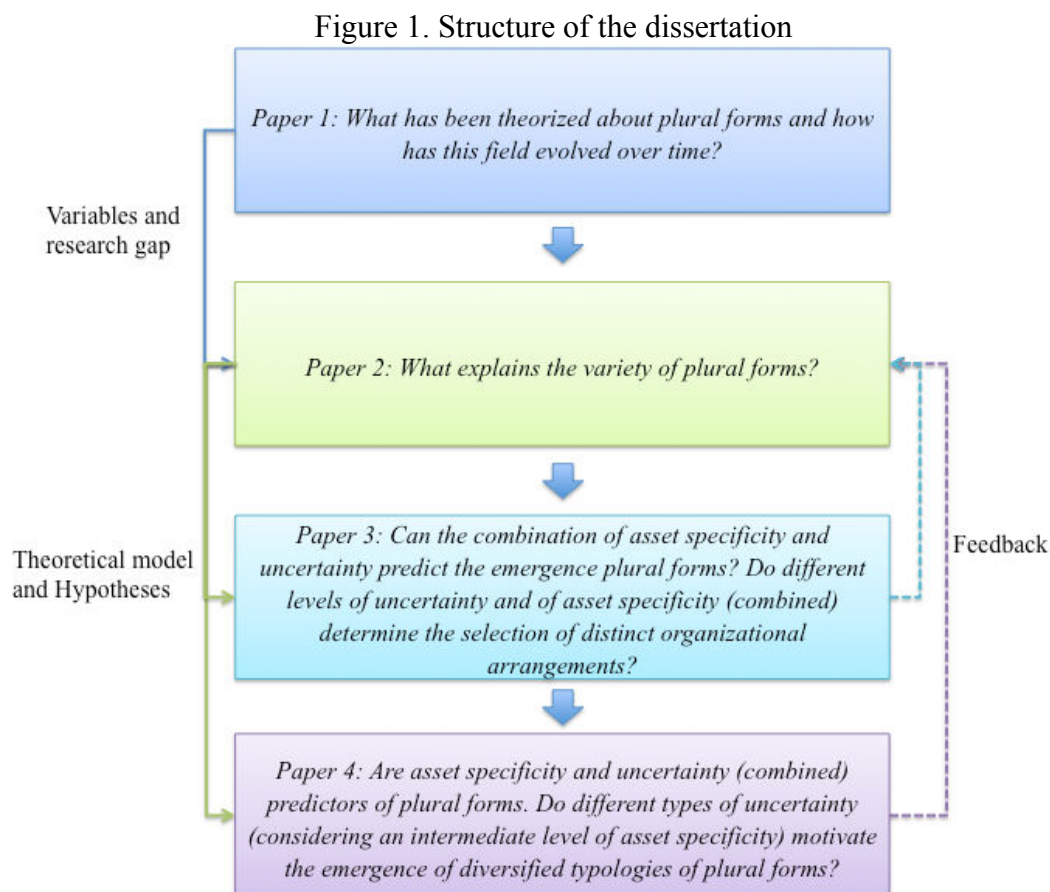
Figure 1. Structure of the dissertation

Paper 1: What has been theorized about plural forms and how has this field evolved over time?

Variables and research gap

Paper 2: What explains the variety of plural forms?

Theoretical model and Hypotheses

Paper 3: Can the combination of asset specificity and uncertainty predict the emergence plural forms? Do different levels of uncertainty and of asset specificity (combined) determine the selection of distinct organizational arrangements?

Feedback

Paper 4: Are asset specificity and uncertainty (combined) predictors of plural forms. Do different types of uncertainty (considering an intermediate level of asset specificity) motivate the emergence of diversified typologies of plural forms?